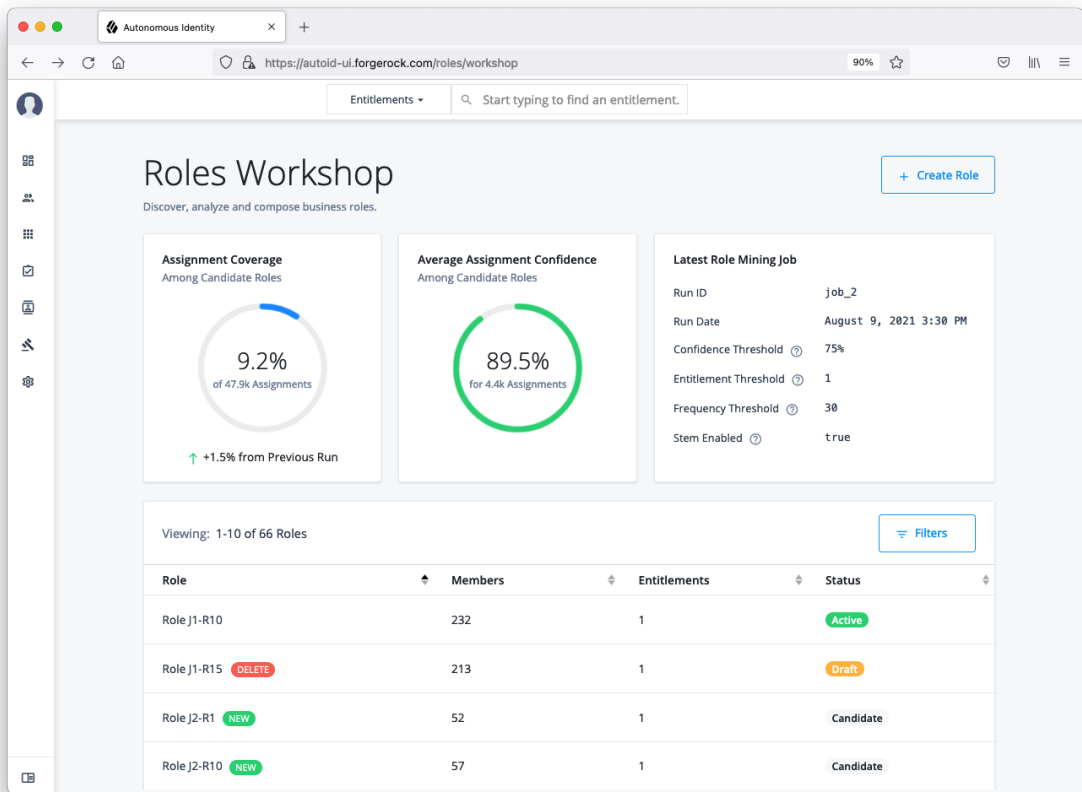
Autonomous Identity ×  +

https://autoid-ui.forgerock.com/roles/workshop  90%

Entitlements ▾  Start typing to find an entitlement.

Roles Workshop

Discover, analyze and compose business roles.

+ Create Role

Assignment Coverage
Among Candidate Roles

9.2%
of 47.9k Assignments

↑ +1.5% from Previous Run

Average Assignment Confidence
Among Candidate Roles

89.5%
for 4.4k Assignments

Latest Role Mining Job

| | |
|---|---|
| Run ID | job_2 |
| Run Date | August 9, 2021 3:30 PM |
| Confidence Threshold | 75% |
| Entitlement Threshold | 1 |
| Frequency Threshold | 30 |
| Stem Enabled | true |

Viewing: 1-10 of 66 Roles

Filters

| Role | Members | Entitlements | Status |
|---|---|---|---|
| Role J1-R10 | 232 | 1 | Active |
| Role J1-R15 DELETE | 213 | 1 | Draft |
| Role J2-R1 NEW | 52 | 1 | Candidate |
| Role J2-R10 NEW | 57 | 1 | Candidate |